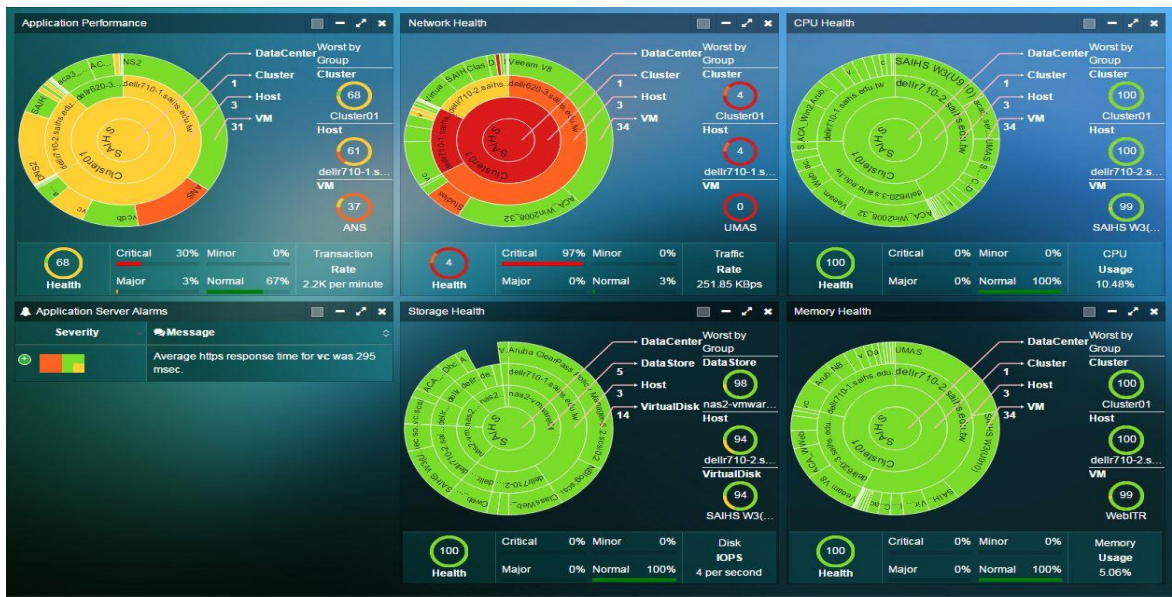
Application Performance

DataCenter
Cluster
1
Host
3
VM
31

Worst by Group
Cluster
68
Cluster01
Host
61
dellr710-1.s...
VM
37
ANS

SAIHS
Cluster01
dellr710-1.saihs.edu.tw
dellr620-3...
ACA...
aca3...
NS2
SAIHS
DNS2
ANS
vcdb
vc

68
Health
Critical 30%
Minor 0%
Major 3%
Normal 67%
Transaction Rate
2.2K per minute

Network Health

DataCenter
Cluster
1
Host
3
VM
34

Worst by Group
Cluster
4
Cluster01
Host
4
dellr710-1.s...
VM
0
UMAS

Virtua...SAIH Clas. D
Veeam_V8
SAIHS
Cluster01
dellr710-2.saihs.edu...
dellr620-3.saihs.edu.tw
ACA_Win2008_32
Studen

4
Health
Critical 97%
Minor 0%
Major 0%
Normal 3%
Traffic Rate
251.85 KBps

CPU Health

DataCenter
Cluster
1
Host
3
VM
34

Worst by Group
Cluster
100
Cluster01
Host
100
dellr710-2.s...
VM
99
SAIHS W3(...

SAIHS W3(U9(0)
dellr710-2.saihs.edu.tw
dellr710-1.saihs.edu.tw
SAIHS
Cluster01
dellr620-3.saihs.edu.tw
ACA_Win2008_32
Veeam
UMAS

100
Health
Critical 0%
Minor 0%
Major 0%
Normal 100%
CPU Usage
10.48%

Application Server Alarms

Severity
Message
Average https response time for vc was 295 msec.

Storage Health

DataCenter
DataStore
5
Host
3
VirtualDisk
14

Worst by Group
DataStore
98
nas2-vmwar...
Host
94
dellr710-2.s...
VirtualDisk
94
SAIHS W3(...

V_Aruba ClearPass Polic
dellr710-1.saihs.edu.tw
nas2-vmware1
SAIHS
ACA_Dhc_A
nas2
dellr710-2
ClassWeb
Ninjo
SAIHS W3
Web

100
Health
Critical 0%
Minor 0%
Major 0%
Normal 100%
Disk IOPS
4 per second

Memory Health

DataCenter
Cluster
1
Host
3
VM
34

Worst by Group
Cluster
100
Cluster01
Host
100
dellr710-2.s...
VM
99
WebITR

UMAS
dellr710-2.saihs.edu.tw
SAIHS
Cluster01
SAIHS W3(0(0)
dellr620-3.saihs.edu.tw
Veeam V8
SAIH

100
Health
Critical 0%
Minor 0%
Major 0%
Normal 100%
Memory Usage
5.06%